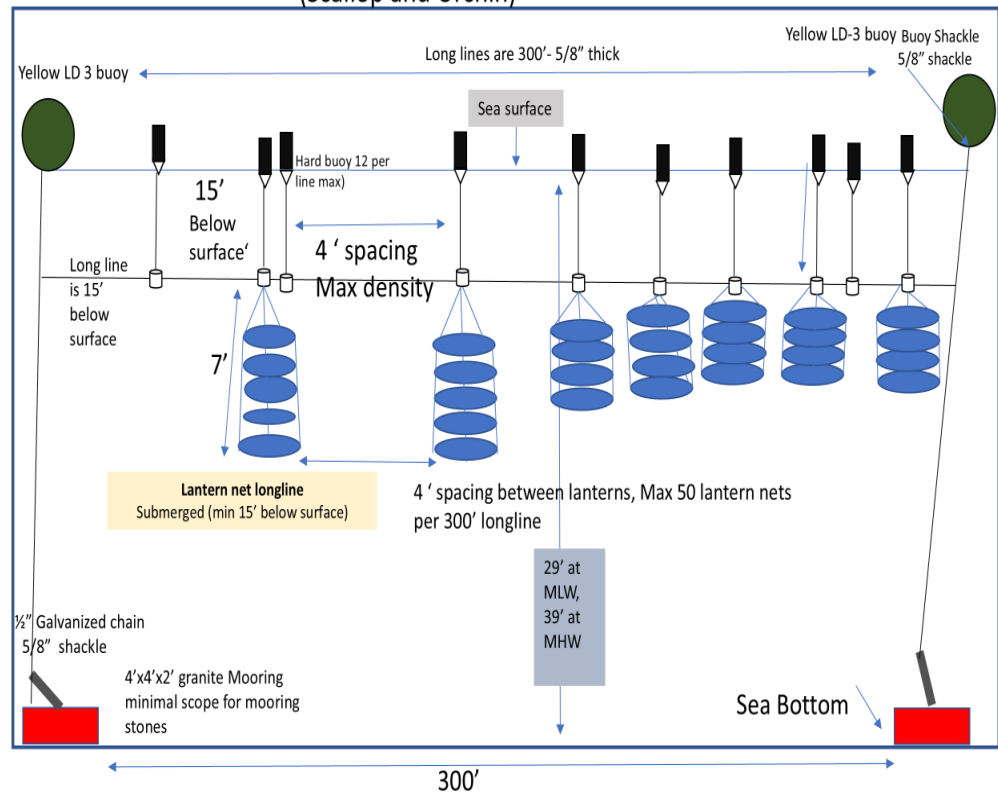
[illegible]

Yellow LD-3 buoy

Buoy Shackle 5/8" shackle

Long lines are 300'- 5/8" thick

Yellow LD 3 buoy

Sea surface

Hard buoy 12 per line max)

15' Below surface'

4 ' spacing Max density

Long line is 15' below surface

7'

Lantern net longline
Submerged (min 15' below surface)

4 ' spacing between lanterns, Max 50 lantern nets per 300' longline

29' at MLW, 39' at MHW

½" Galvanized chain 5/8" shackle

4'x4'x2' granite Mooring minimal scope for mooring stones

Sea Bottom

300'